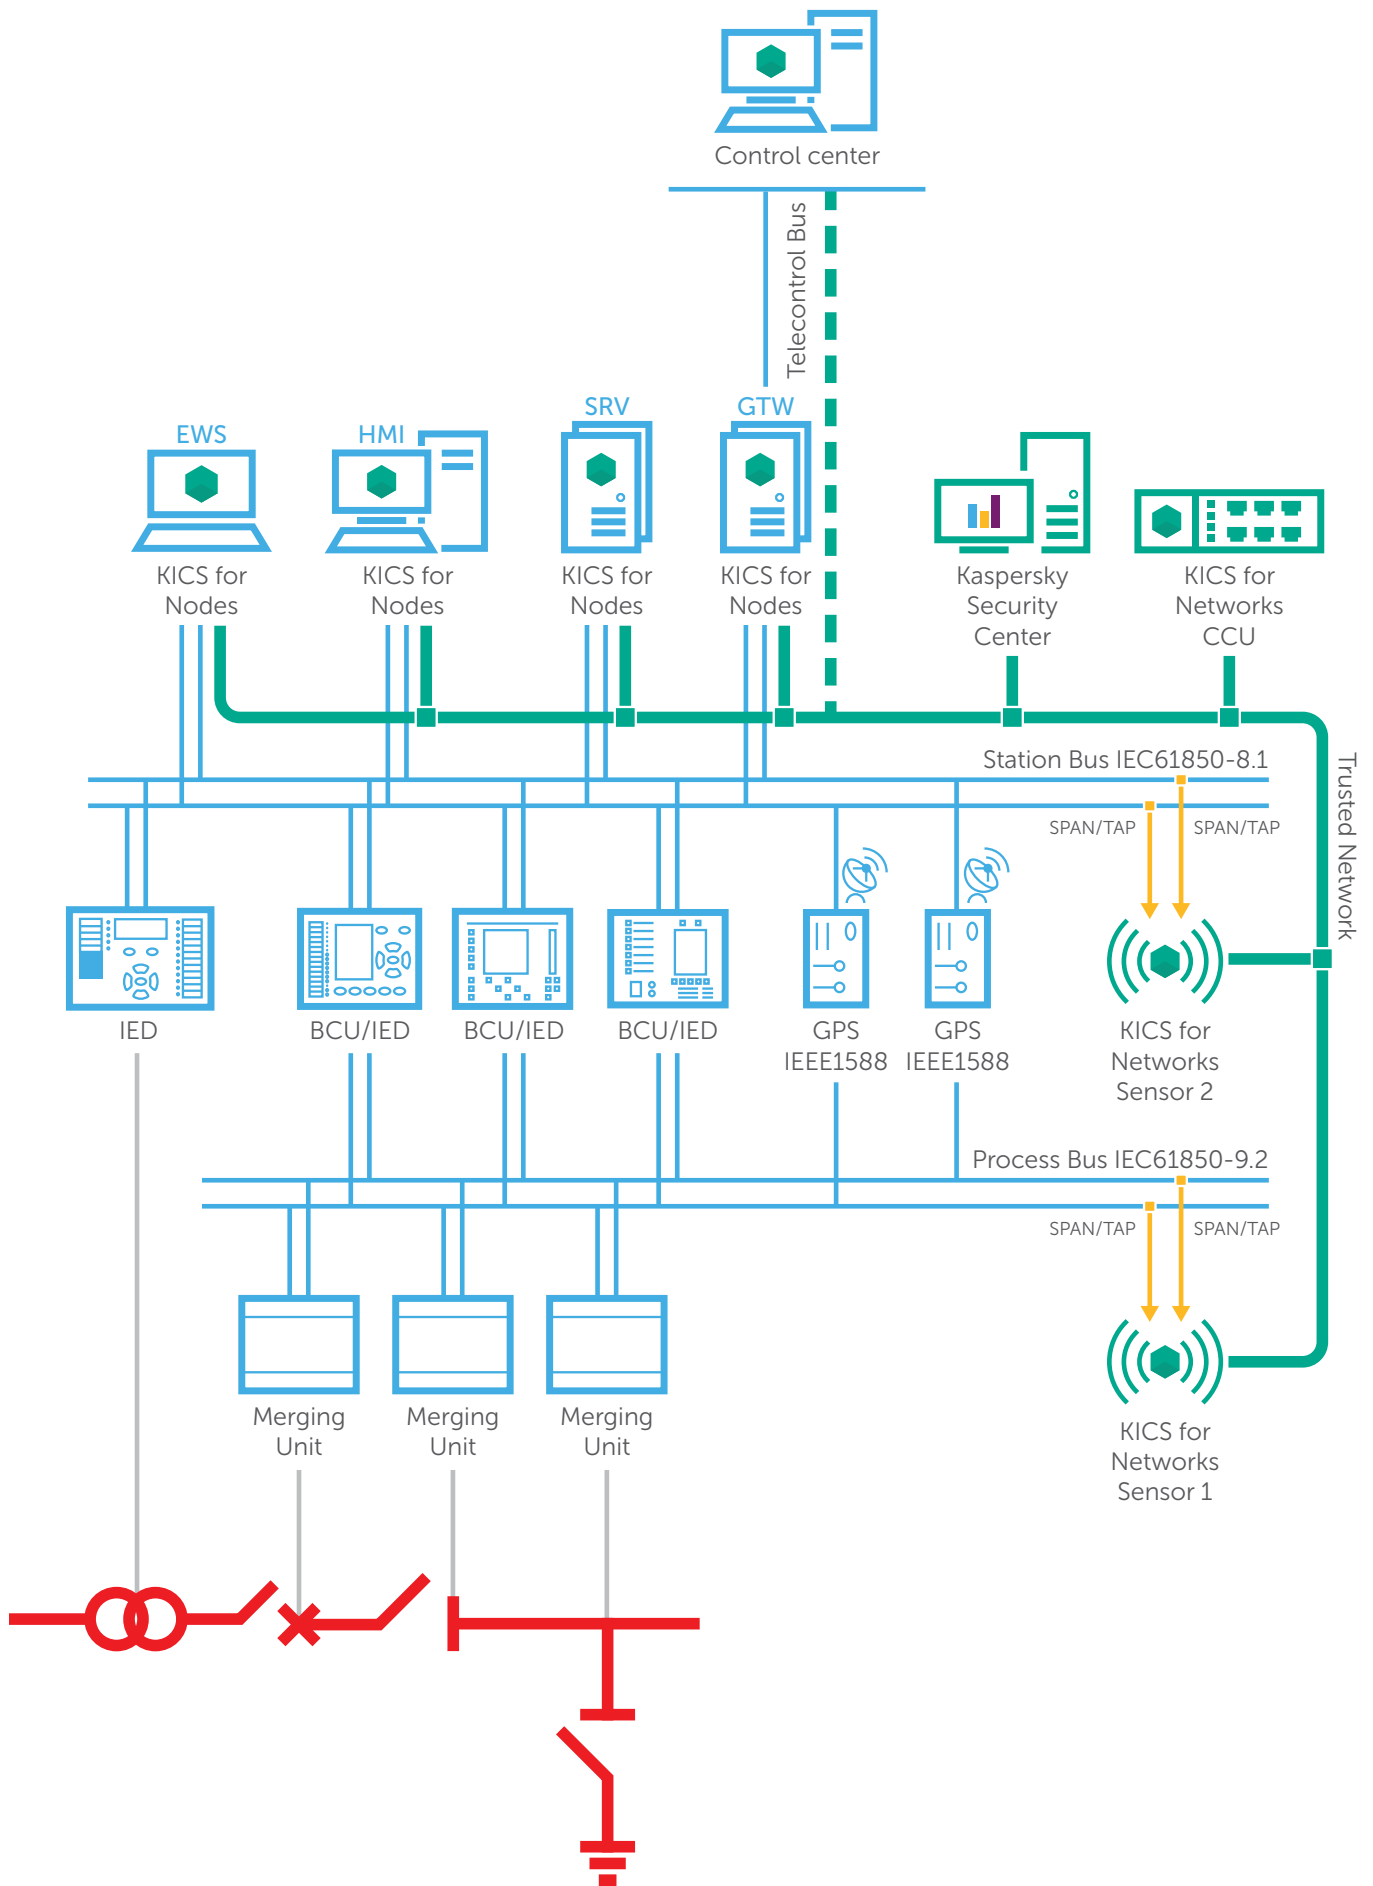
Control center

Telecontrol Bus

EWS
KICS for Nodes

HMI
KICS for Nodes

SRV
KICS for Nodes

GTW
KICS for Nodes

Kaspersky Security Center

KICS for Networks CCU

Station Bus IEC61850-8.1

SPAN/TAP

SPAN/TAP

Trusted Network

IED

BCU/IED

BCU/IED

BCU/IED

GPS IEEE1588

GPS IEEE1588

KICS for Networks Sensor 2

Process Bus IEC61850-9.2

SPAN/TAP

SPAN/TAP

Merging Unit

Merging Unit

Merging Unit

KICS for Networks Sensor 1